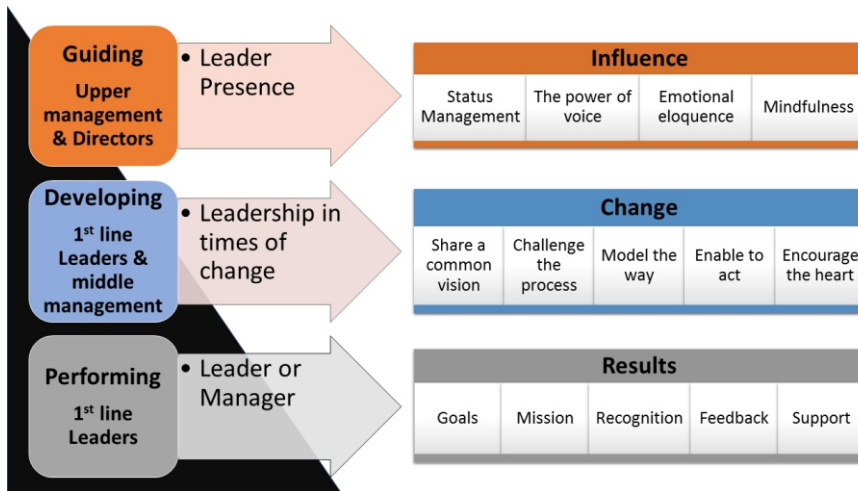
Guiding
Upper management & Directors

• Leader Presence

Influence

| Status Management | The power of voice | Emotional eloquence | Mindfulness |
|---|---|---|---|

Developing
1$^{st}$ line Leaders & middle management

• Leadership in times of change

Change

| Share a common vision | Challenge the process | Model the way | Enable to act | Encourage the heart |
|---|---|---|---|---|

Performing
1$^{st}$ line Leaders

• Leader or Manager

Results

| Goals | Mission | Recognition | Feedback | Support |
|---|---|---|---|---|